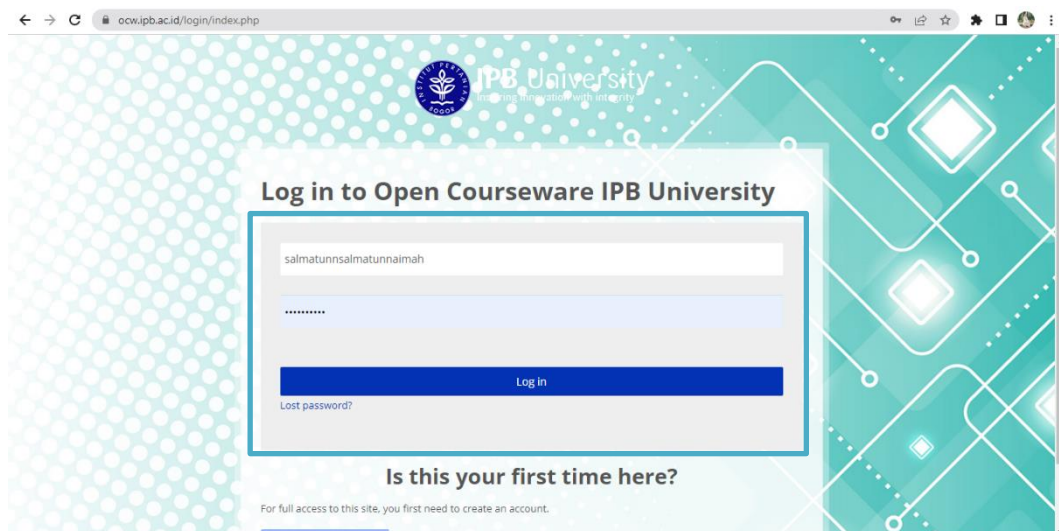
ocw.ipb.ac.id/login/index.php

INSTITUT PERTANIAN BOGOR

IPB University
Inspiring Innovation with Integrity

Log in to Open Courseware IPB University

salmatunnsalmatunnaimah

••••••••••

Log in

Lost password?

Is this your first time here?

For full access to this site, you first need to create an account.